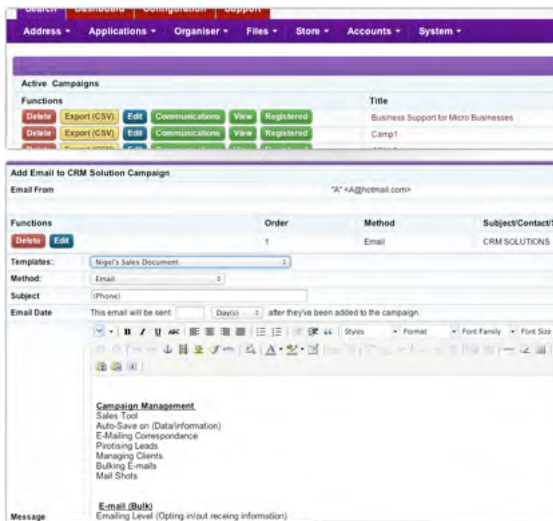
Search Dashboard Configuration Support

Address ▾ Applications ▾ Organiser ▾ Files ▾ Store ▾ Accounts ▾ System ▾

Active Campaigns

| Functions | Title |
|---|---|
| Delete Export (CSV) Edit Communications View Registered | Business Support for Micro Businesses |
| Delete Export (CSV) Edit Communications View Registered | Camp1 |

Add Email to CRM Solution Campaign

Email From "A" <A@hotmail.com>

| Functions | Order | Method | Subject/Contact/ |
|---|---|---|---|
| Delete Edit | 1 | Email | CRM SOLUTIONS |

Templates: Nigel's Sales Document

Method: Email

Subject {Phone}

Email Date This email will be sent Day(s) after they've been added to the campaign.

Styles Format Font Family Font Size

Campaign Management
Sales Tool
Auto-Save on (Data/information)
E-Mailing Correspondance
Pirotising Leads
Managing Clients
Bulking E-mails
Mail Shots

E-mail (Bulk)
Message Emailing Level (Opting in/out receing information)